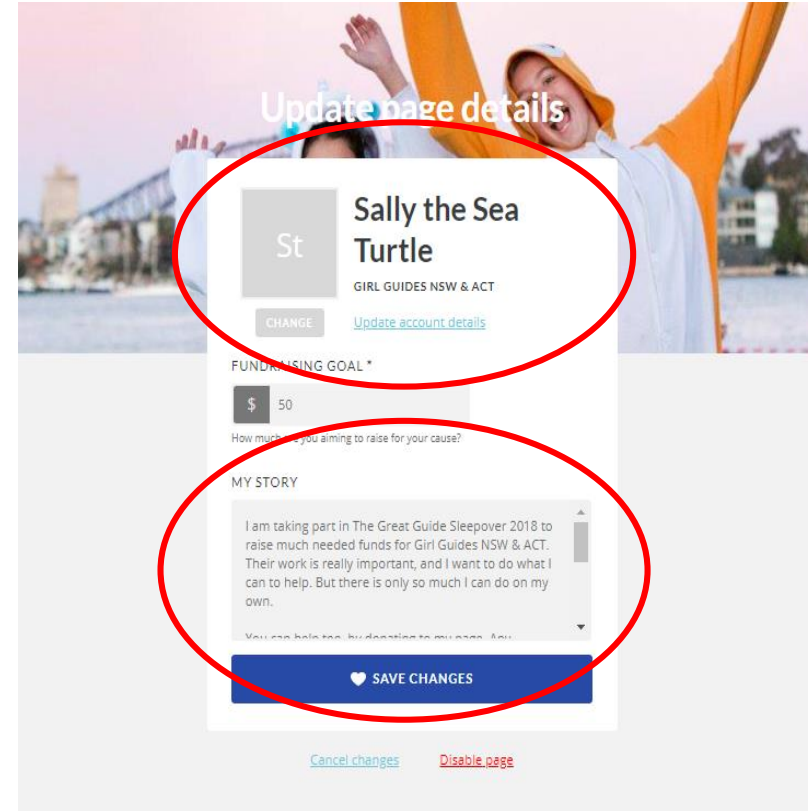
Update page details

St

Sally the Sea Turtle

GIRL GUIDES NSW & ACT

CHANGE

Update account details

FUNDRAISING GOAL *

$ 50

How much are you aiming to raise for your cause?

MY STORY

I am taking part in The Great Guide Sleepover 2018 to raise much needed funds for Girl Guides NSW & ACT. Their work is really important, and I want to do what I can to help. But there is only so much I can do on my own.

You can help too, by donating to my page. Any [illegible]

SAVE CHANGES

Cancel changes

Disable page